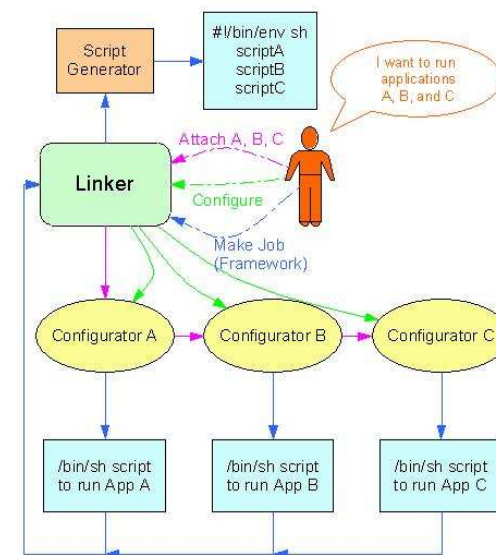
Script Generator

#!/bin/env sh
scriptA
scriptB
scriptC

I want to run applications A, B, and C

Attach A, B, C

Linker

Configure

Make Job (Framework)

Configurator A

Configurator B

Configurator C

/bin/sh script to run App A

/bin/sh script to run App B

/bin/sh script to run App C